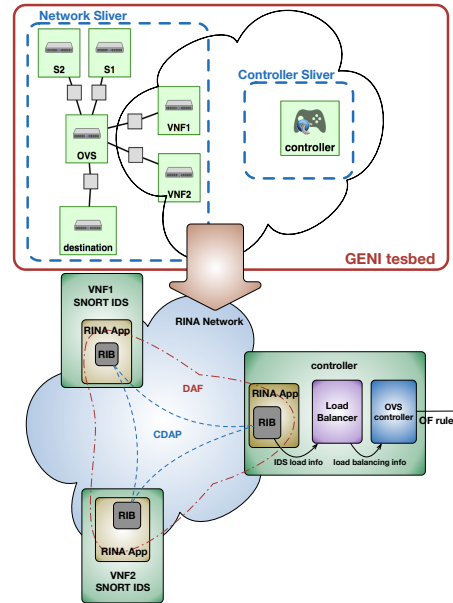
Network Sliver

S2

S1

OVS

VNF1

VNF2

destination

Controller Sliver

controller

GENI tesbed

VNF1
SNORT IDS

RINA App

RIB

RINA Network

DAF

CDAP

controller

RINA App

RIB

Load Balancer

OVS controller

OF rule

IDS load info

load balancing info

RIB

RINA App

VNF2
SNORT IDS